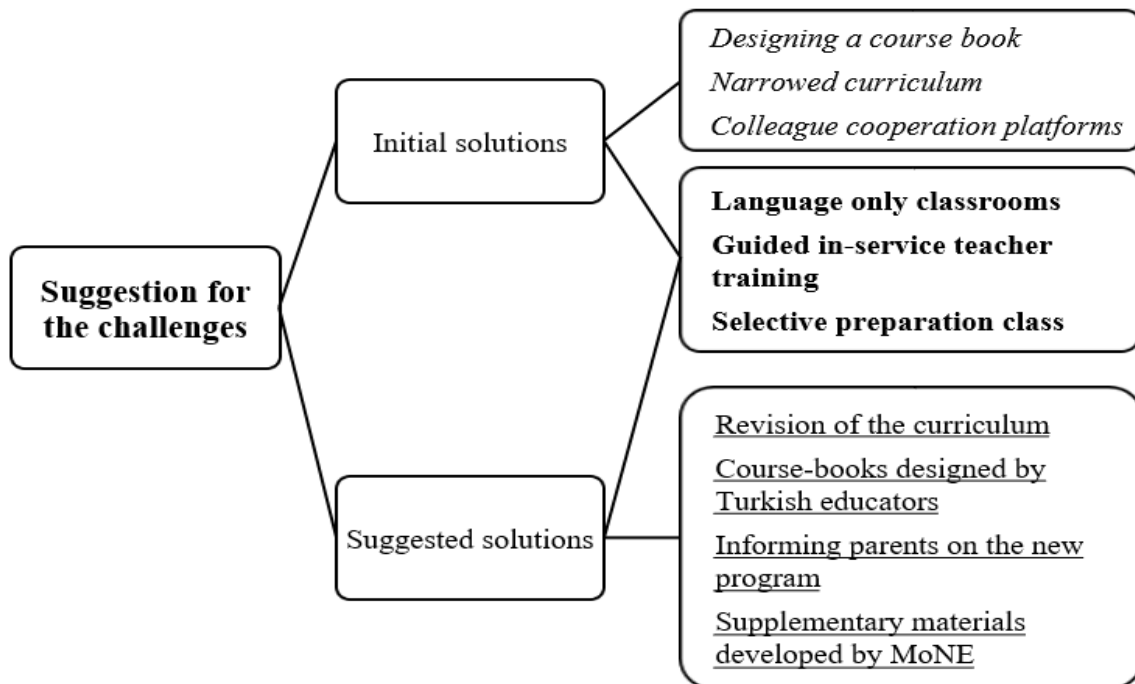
Suggestion for the challenges

Initial solutions

Designing a course book
Narrowed curriculum
Colleague cooperation platforms

Language only classrooms
Guided in-service teacher training
Selective preparation class

Suggested solutions

Revision of the curriculum
Course-books designed by Turkish educators
Informing parents on the new program
Supplementary materials developed by MoNE